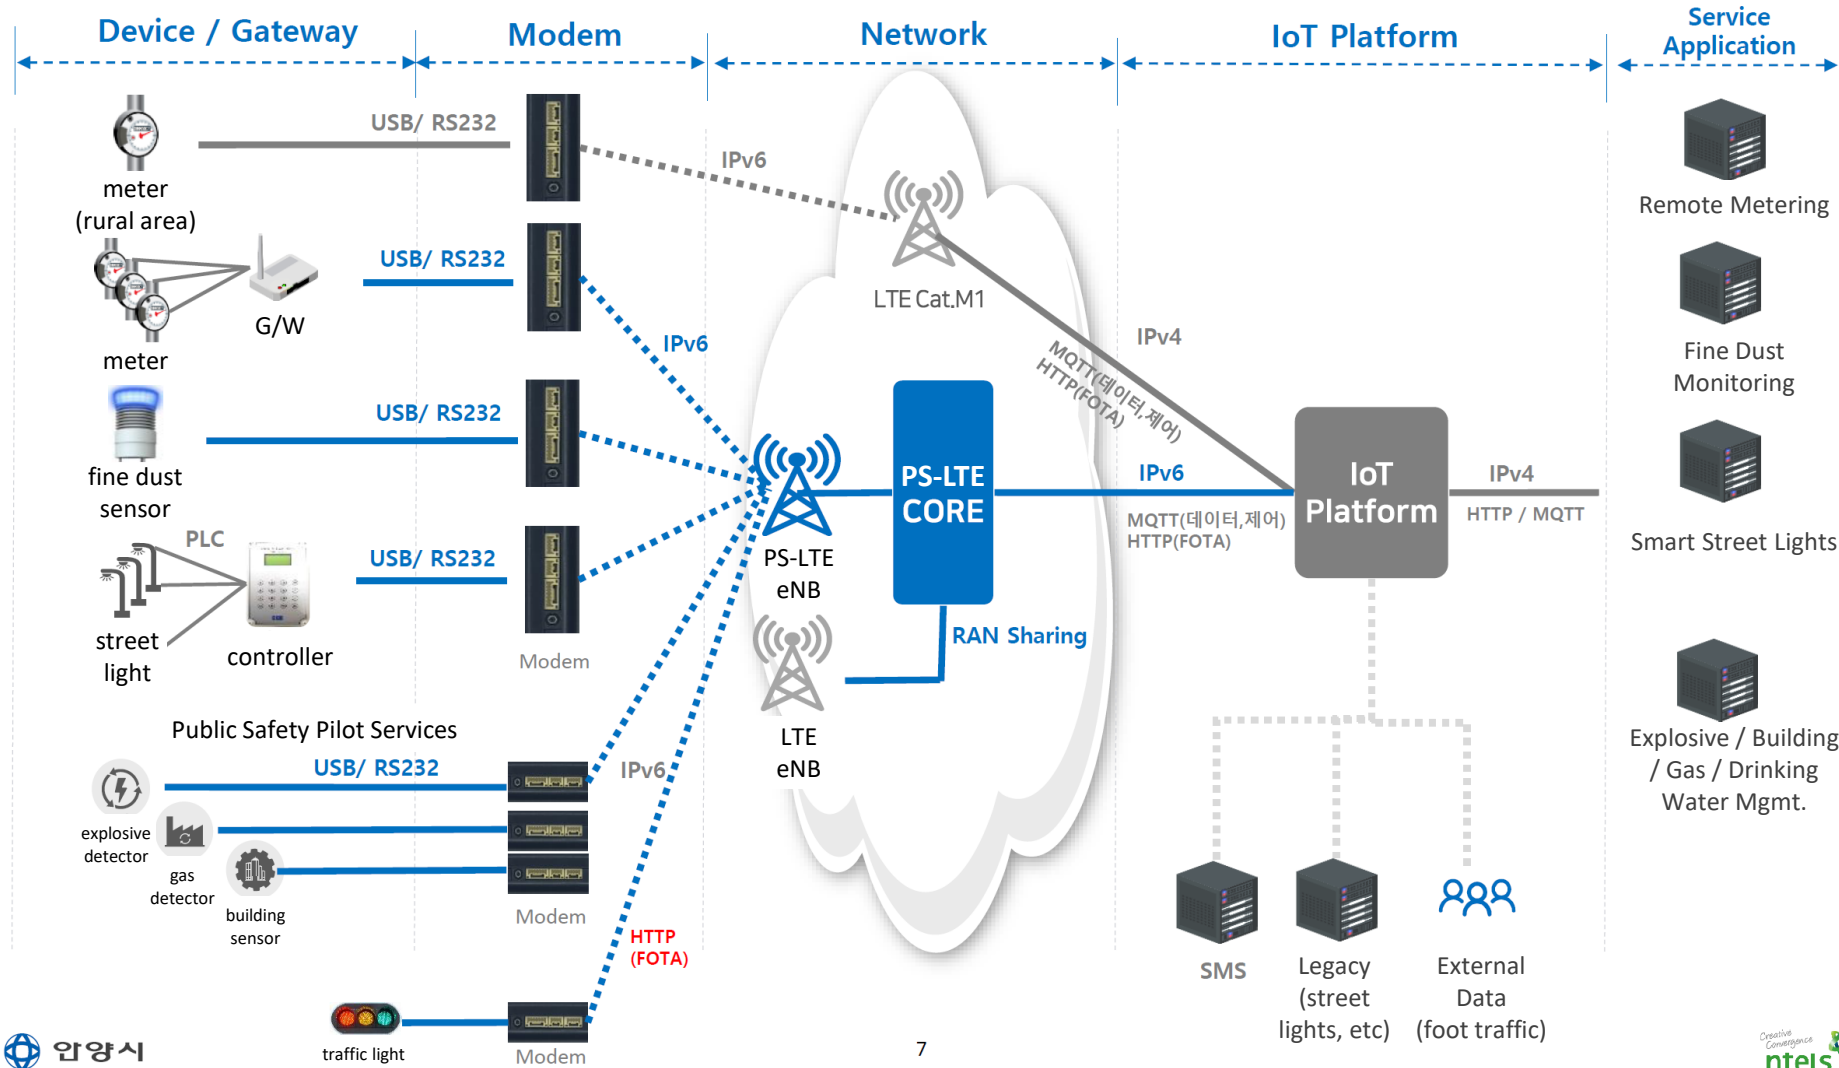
Device / Gateway

Modem

Network

IoT Platform

Service Application

USB/ RS232

meter (rural area)

IPv6

Remote Metering

LTE Cat.M1

USB/ RS232

G/W

meter

IPv6

IPv4

MQTT(데이터,제어) HTTP(FOTA)

Fine Dust Monitoring

USB/ RS232

fine dust sensor

PS-LTE CORE

IPv6

IoT Platform

IPv4

HTTP / MQTT

MQTT(데이터,제어) HTTP(FOTA)

Smart Street Lights

PLC

USB/ RS232

PS-LTE eNB

street light

controller

Modem

RAN Sharing

LTE eNB

Public Safety Pilot Services

USB/ RS232

IPv6

Explosive / Building / Gas / Drinking Water Mgmt.

explosive detector

gas detector

building sensor

Modem

HTTP (FOTA)

SMS

Legacy (street lights, etc)

External Data (foot traffic)

안양시

traffic light

Modem

7

Creative Convergence ntels